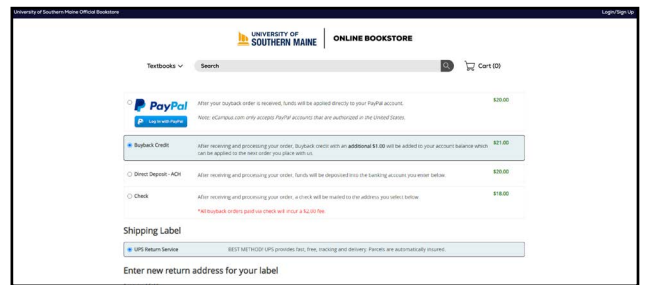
University of Southern Maine Official Bookstore

Login/Sign Up

UNIVERSITY OF SOUTHERN MAINE | ONLINE BOOKSTORE

Textbooks

Search

Cart (0)

PayPal

Log in with PayPal

After your buyback order is received, funds will be applied directly to your PayPal account.

Note: eCampus.com only accepts PayPal accounts that are authorized in the United States.

$20.00

Buyback Credit

After receiving and processing your order, Buyback credit with an additional $1.00 will be added to your account balance which can be applied to the next order you place with us.

$21.00

Direct Deposit - ACH

After receiving and processing your order, funds will be deposited into the banking account you enter below.

$20.00

Check

After receiving and processing your order, a check will be mailed to the address you select below.

*All buyback orders paid via check will incur a $2.00 fee.

$18.00

Shipping Label

UPS Return Service

BEST METHOD! UPS provides fast, free, tracking and delivery. Parcels are automatically insured.

Enter new return address for your label